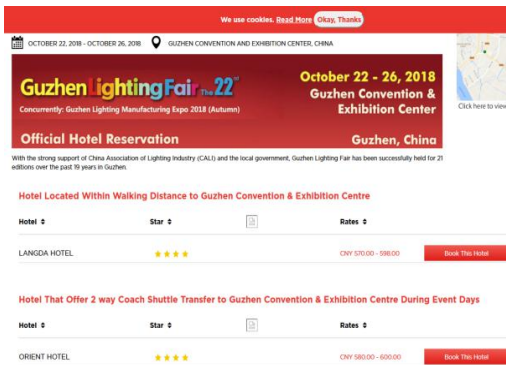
We use cookies. Read More Okay, Thanks

OCTOBER 22, 2018 - OCTOBER 26, 2018 GUZHEN CONVENTION AND EXHIBITION CENTER, CHINA

Guzhen Lighting Fair The 22nd

Concurrently: Guzhen Lighting Manufacturing Expo 2018 (Autumn)

October 22 - 26, 2018
Guzhen Convention & Exhibition Center

Official Hotel Reservation

Guzhen, China

Click here to view

With the strong support of China Association of Lighting Industry (CALI) and the local government, Guzhen Lighting Fair has been successfully held for 21 editions over the past 19 years in Guzhen.

Hotel Located Within Walking Distance to Guzhen Convention & Exhibition Centre

| Hotel ⇕ | Star ⇕ | | Rates ⇕ | |
|---|---|---|---|---|
| LANGDA HOTEL | ★★★★ | | CNY 570.00 - 598.00 | Book This Hotel |

Hotel That Offer 2 way Coach Shuttle Transfer to Guzhen Convention & Exhibition Centre During Event Days

| Hotel ⇕ | Star ⇕ | | Rates ⇕ | |
|---|---|---|---|---|
| ORIENT HOTEL | ★★★★ | | CNY 580.00 - 600.00 | Book This Hotel |